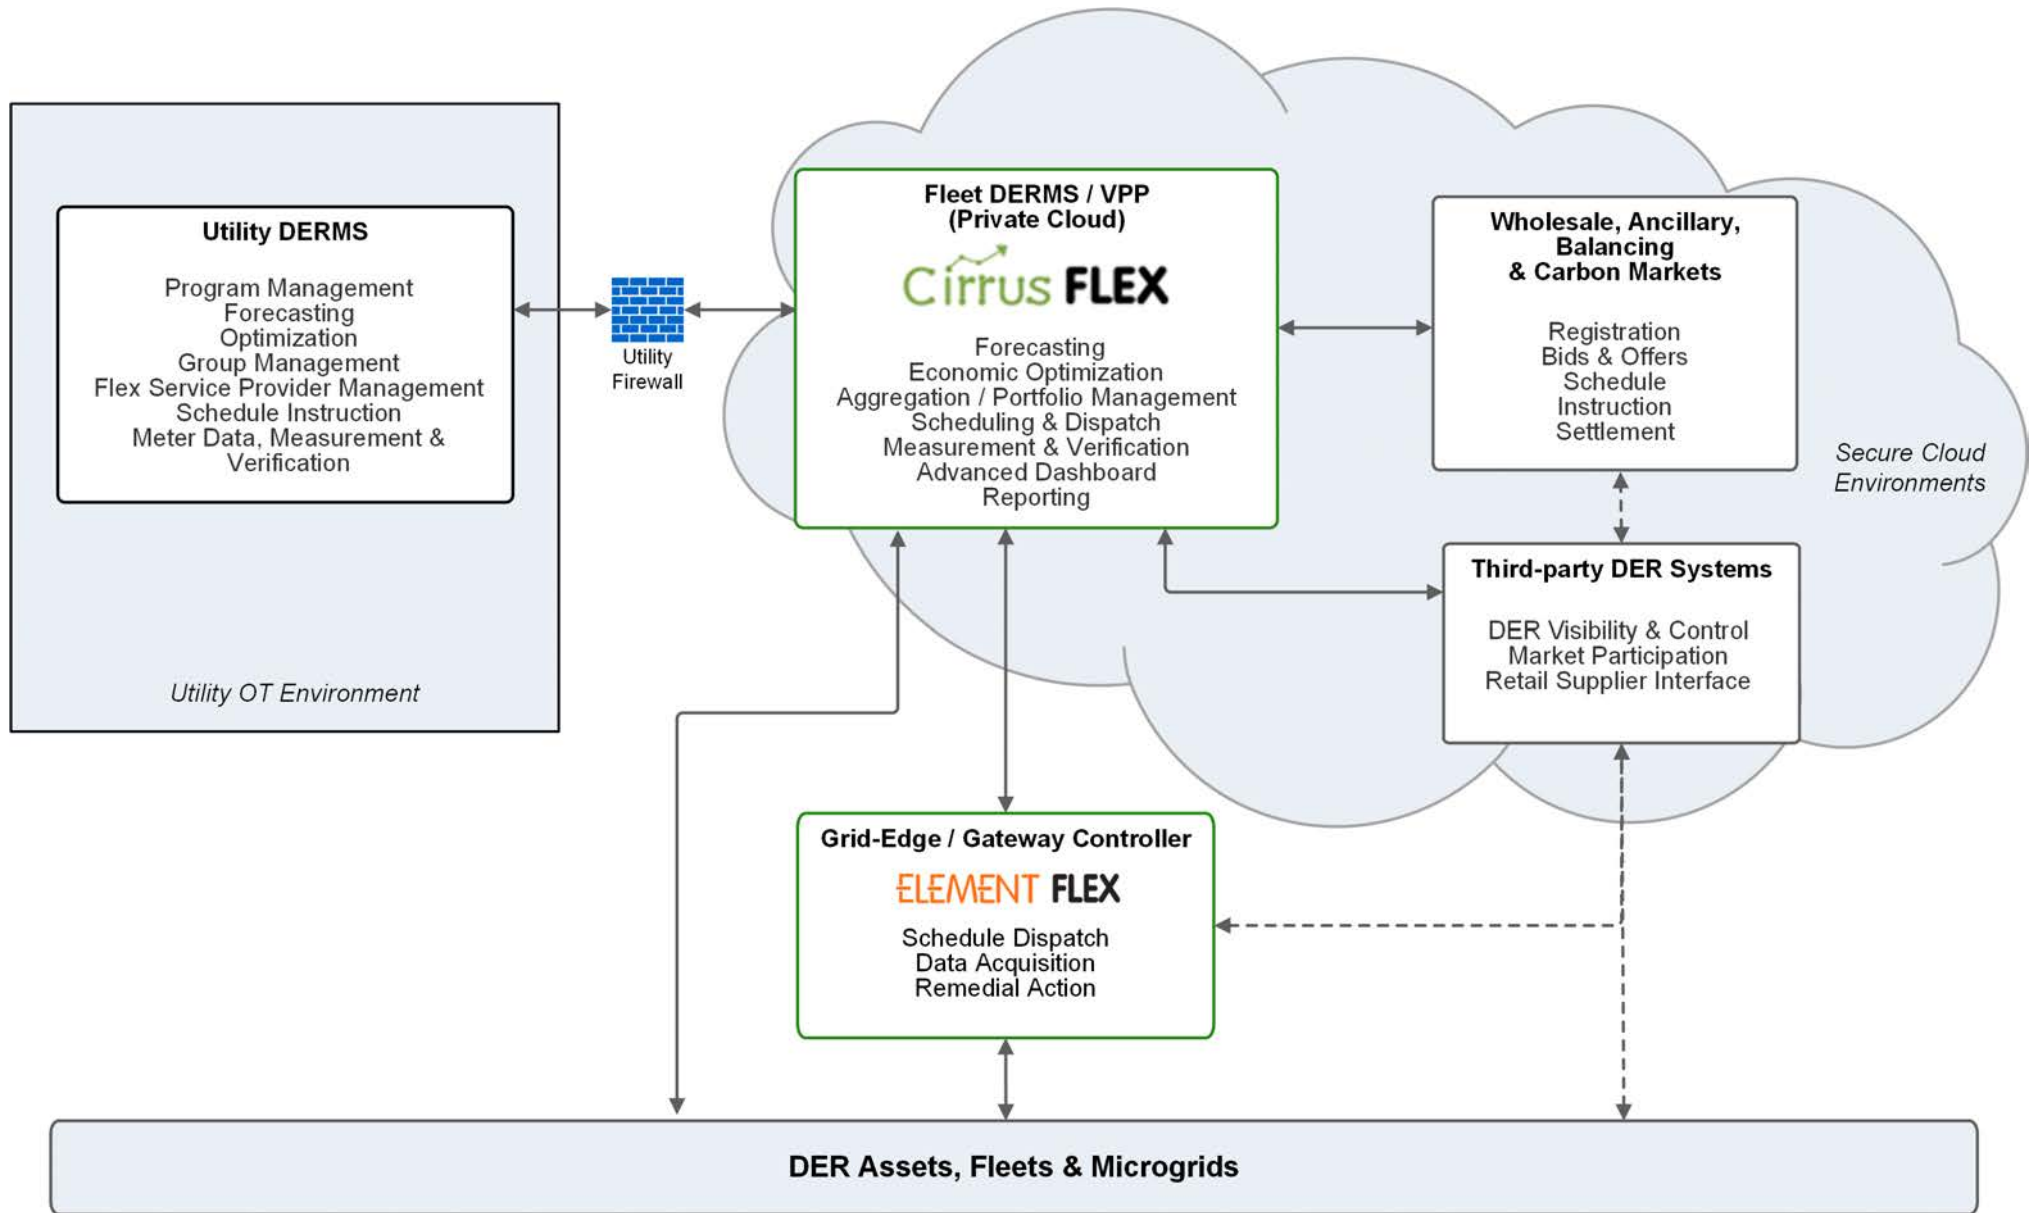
Utility DERMS

Program Management
Forecasting
Optimization
Group Management
Flex Service Provider Management
Schedule Instruction
Meter Data, Measurement & Verification

Utility OT Environment

Utility Firewall

Fleet DERMS / VPP
(Private Cloud)

Cirrus FLEX

Forecasting
Economic Optimization
Aggregation / Portfolio Management
Scheduling & Dispatch
Measurement & Verification
Advanced Dashboard
Reporting

Wholesale, Ancillary, Balancing & Carbon Markets

Registration
Bids & Offers
Schedule
Instruction
Settlement

Secure Cloud Environments

Third-party DER Systems

DER Visibility & Control
Market Participation
Retail Supplier Interface

Grid-Edge / Gateway Controller

ELEMENT FLEX

Schedule Dispatch
Data Acquisition
Remedial Action

DER Assets, Fleets & Microgrids